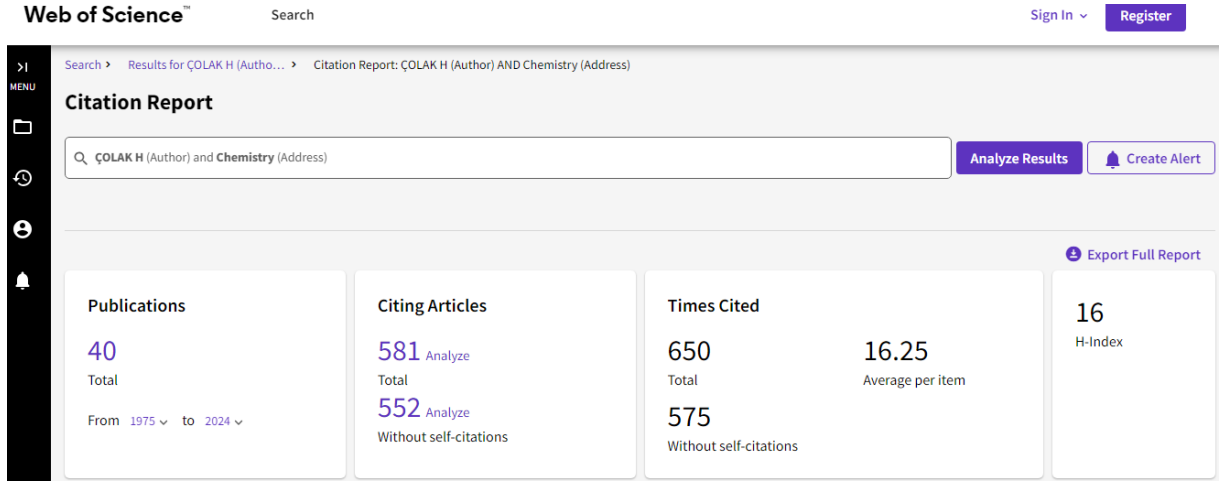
Web of Science™

Search

Sign In ⌄

Register

MENU

Search › Results for ÇOLAK H (Autho... › Citation Report: ÇOLAK H (Author) AND Chemistry (Address)

Citation Report

ÇOLAK H (Author) and Chemistry (Address)

Analyze Results

Create Alert

Export Full Report

Publications

40

Total

From 1975 ⌄ to 2024 ⌄

Citing Articles

581 Analyze

Total

552 Analyze

Without self-citations

Times Cited

650

Total

16.25

Average per item

575

Without self-citations

16

H-Index